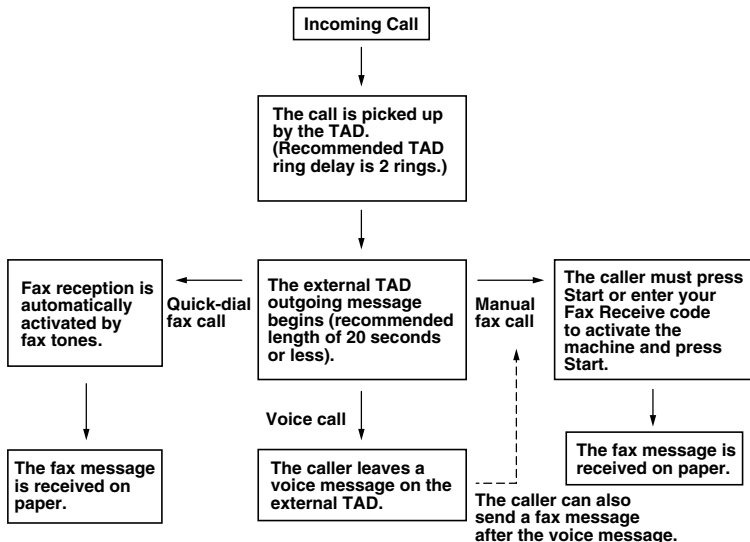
Incoming Call

The call is picked up by the TAD. (Recommended TAD ring delay is 2 rings.)

Fax reception is automatically activated by fax tones.

Quick-dial fax call

The external TAD outgoing message begins (recommended length of 20 seconds or less).

Manual fax call

The caller must press Start or enter your Fax Receive code to activate the machine and press Start.

Voice call

The fax message is received on paper.

The caller leaves a voice message on the external TAD.

The fax message is received on paper.

The caller can also send a fax message after the voice message.